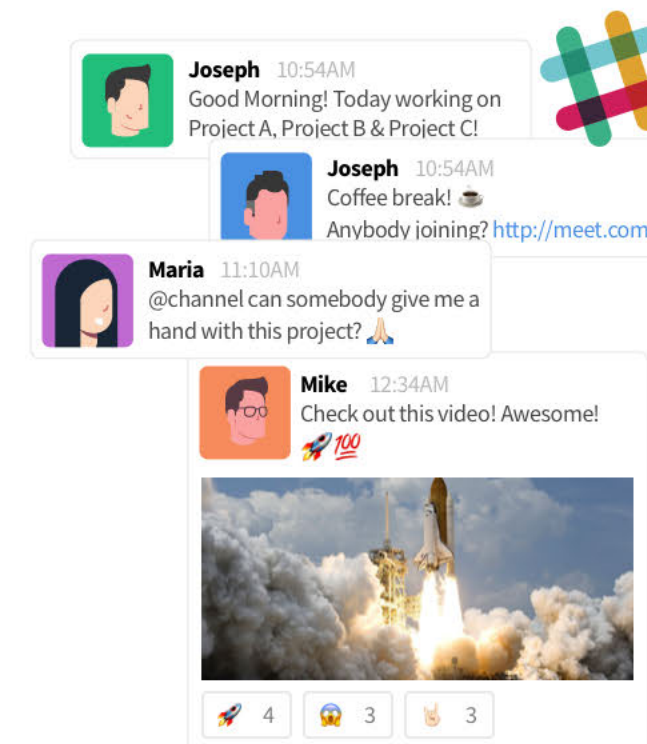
Joseph 10:54AM
Good Morning! Today working on Project A, Project B & Project C!

Joseph 10:54AM
Coffee break! ☕
Anybody joining? http://meet.com

Maria 11:10AM
@channel can somebody give me a hand with this project? 🙏

Mike 12:34AM
Check out this video! Awesome!
🚀💯

🚀 4 😱 3 🤘 3